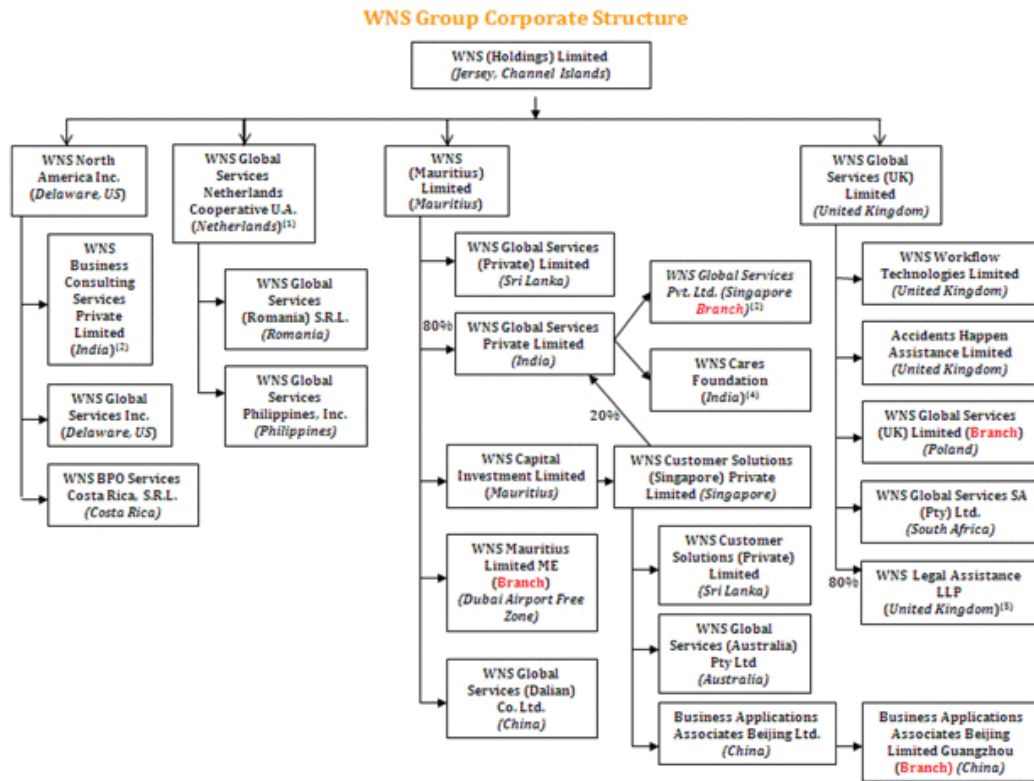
WNS Group Corporate Structure

WNS (Holdings) Limited
(Jersey, Channel Islands)

WNS North America Inc.
(Delaware, US)

WNS Global Services Netherlands Cooperative U.A.
(Netherlands)$^{(1)}$

WNS (Mauritius) Limited
(Mauritius)

WNS Global Services (UK) Limited
(United Kingdom)

WNS Business Consulting Services Private Limited
(India)$^{(2)}$

WNS Global Services Inc.
(Delaware, US)

WNS BPO Services Costa Rica, S.R.L.
(Costa Rica)

WNS Global Services (Romania) S.R.L.
(Romania)

WNS Global Services Philippines, Inc.
(Philippines)

WNS Global Services (Private) Limited
(Sri Lanka)

80%

WNS Global Services Private Limited
(India)

WNS Global Services Pvt. Ltd. (Singapore Branch)$^{(3)}$

WNS Cares Foundation
(India)$^{(4)}$

20%

WNS Capital Investment Limited
(Mauritius)

WNS Customer Solutions (Singapore) Private Limited (Singapore)

WNS Mauritius Limited ME
(Branch)
(Dubai Airport Free Zone)

WNS Global Services (Dalian) Co. Ltd.
(China)

WNS Customer Solutions (Private) Limited
(Sri Lanka)

WNS Global Services (Australia) Pty Ltd
(Australia)

Business Applications Associates Beijing Ltd.
(China)

Business Applications Associates Beijing Limited Guangzhou
(Branch) (China)

WNS Workflow Technologies Limited
(United Kingdom)

Accidents Happen Assistance Limited
(United Kingdom)

WNS Global Services (UK) Limited (Branch)
(Poland)

WNS Global Services SA (Pty) Ltd.
(South Africa)

80%

WNS Legal Assistance LLP
(United Kingdom)$^{(5)}$